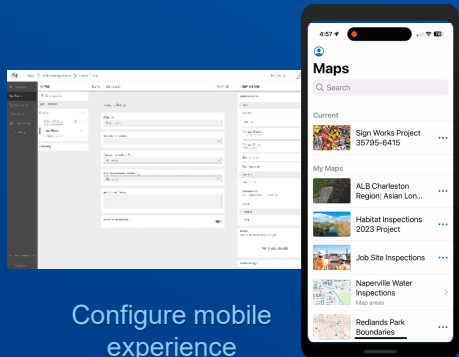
4:57

Maps

Search

Current

Sign Works Project 35795-6415

My Maps

ALB Charleston Region: Asian Lon...

Habitat Inspections 2023 Project

Job Site Inspections

Naperville Water Inspections

Map areas

Redlands Park Boundaries

Configure mobile experience